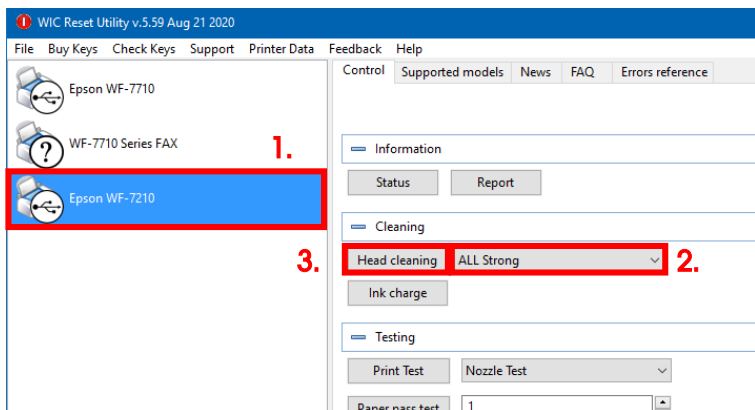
WIC Reset Utility v.5.59 Aug 21 2020

File Buy Keys Check Keys Support Printer Data Feedback Help

Epson WF-7710

WF-7710 Series FAX

Epson WF-7210

1.

Control Supported models News FAQ Errors reference

Information

Status Report

Cleaning

3. Head cleaning ALL Strong 2.

Ink charge

Testing

Print Test Nozzle Test

Paper pass test 1